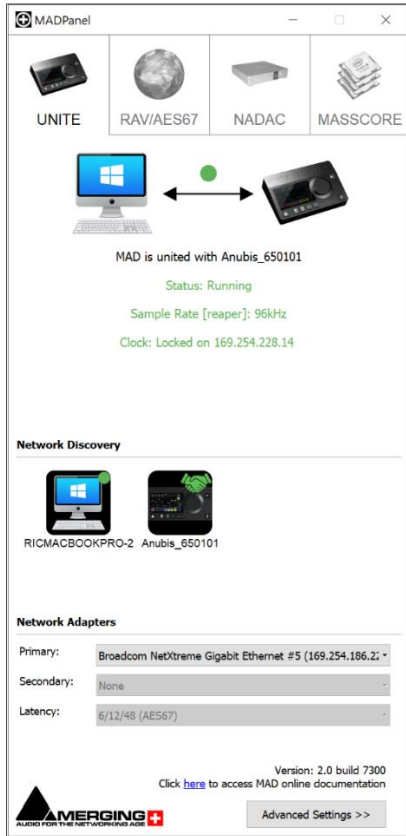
MADPanel

UNITE

RAV/AES67

NADAC

MASSCORE

MAD is united with Anubis_650101

Status: Running

Sample Rate [reaper]: 96kHz

Clock: Locked on 169.254.228.14

Network Discovery

RICMACBOOKPRO-2

Anubis_650101

Network Adapters

Primary: Broadcom NetXtreme Gigabit Ethernet #5 (169.254.186.2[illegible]

Secondary: None

Latency: 6/12/48 (AES67)

Version: 2.0 build 7300

Click here to access MAD online documentation

MERGING

AUDIO FOR THE NETWORKING AGE

Advanced Settings >>